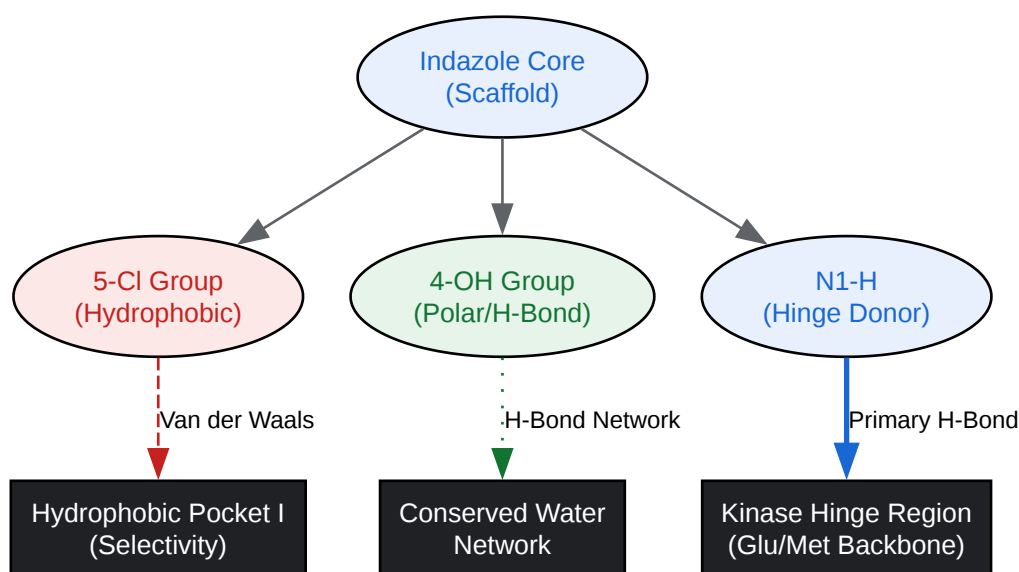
Indazole Core
(Scaffold)

5-Cl Group
(Hydrophobic)

4-OH Group
(Polar/H-Bond)

N1-H
(Hinge Donor)

Van der Waals

H-Bond Network

Primary H-Bond

Hydrophobic Pocket I
(Selectivity)

Conserved Water
Network

Kinase Hinge Region
(Glu/Met Backbone)